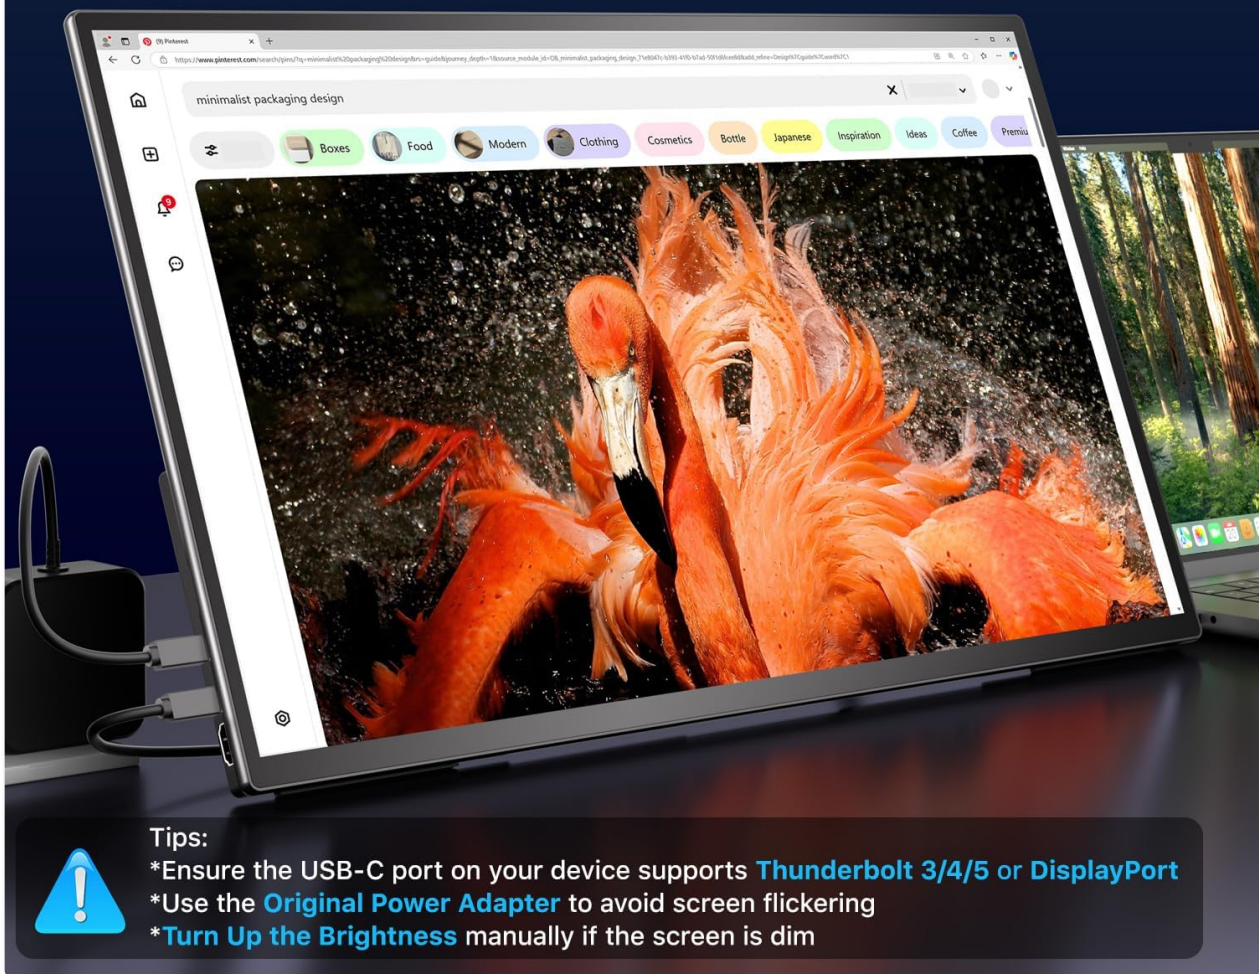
(9) Pinterest

https://www.pinterest.com/search/pins/?q=minimalist%20packaging%20design&rs=guide&journey_depth=1&source_module_id=OB_minimalist_packaging_design_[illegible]

minimalist packaging design

Boxes Food Modern Clothing Cosmetics Bottle Japanese Inspiration Ideas Coffee Premiu

9

Tips:
*Ensure the USB-C port on your device supports Thunderbolt 3/4/5 or DisplayPort
*Use the Original Power Adapter to avoid screen flickering
*Turn Up the Brightness manually if the screen is dim